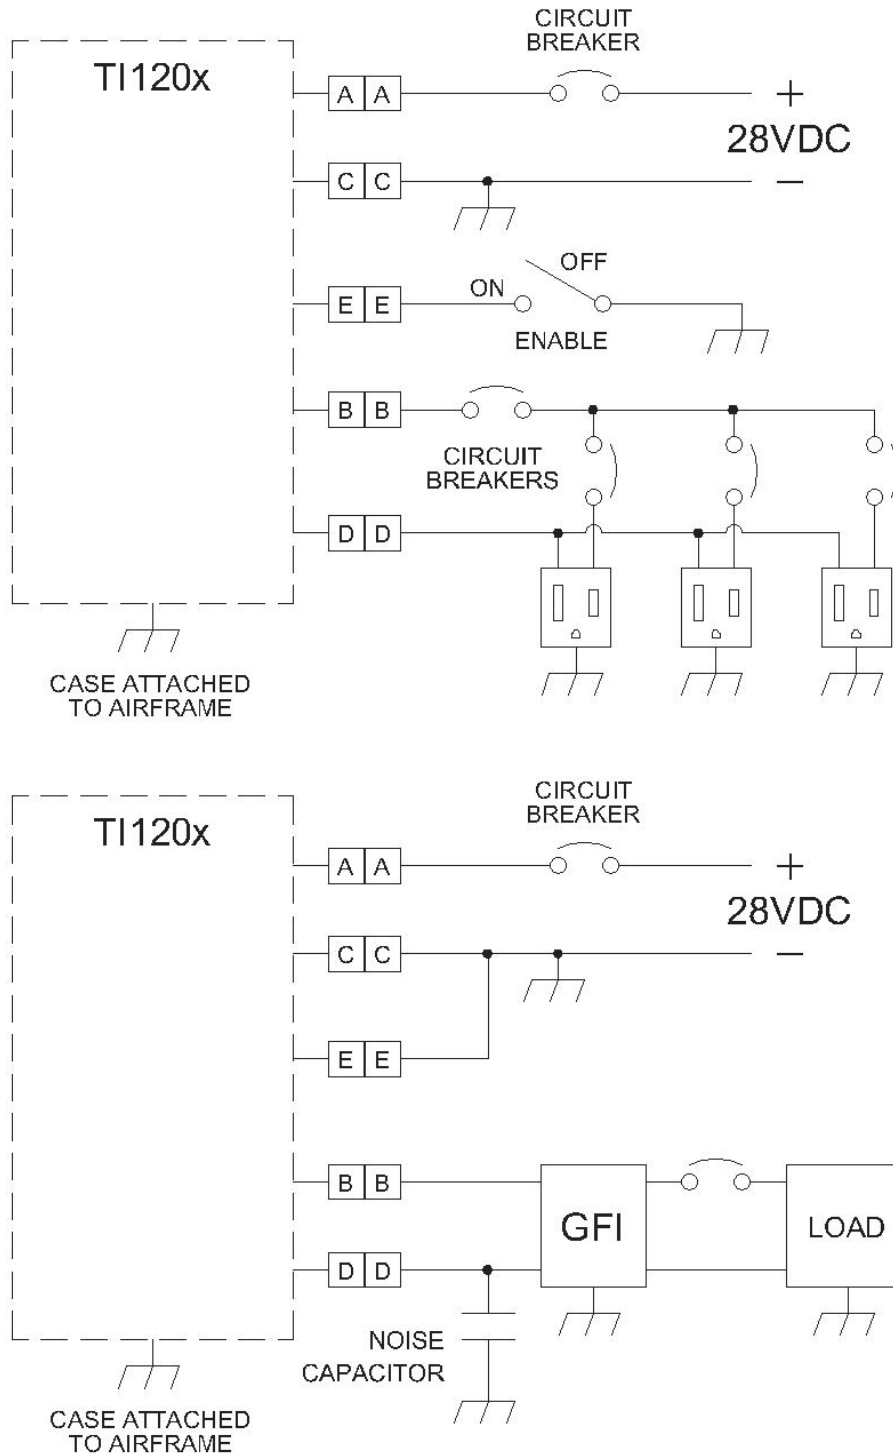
TI120x

CIRCUIT BREAKER

A A

+

28VDC

C C

−

E E

ON

OFF

ENABLE

B B

CIRCUIT BREAKERS

D D

CASE ATTACHED TO AIRFRAME

TI120x

CIRCUIT BREAKER

A A

+

28VDC

C C

−

E E

B B

GFI

LOAD

D D

NOISE CAPACITOR

CASE ATTACHED TO AIRFRAME